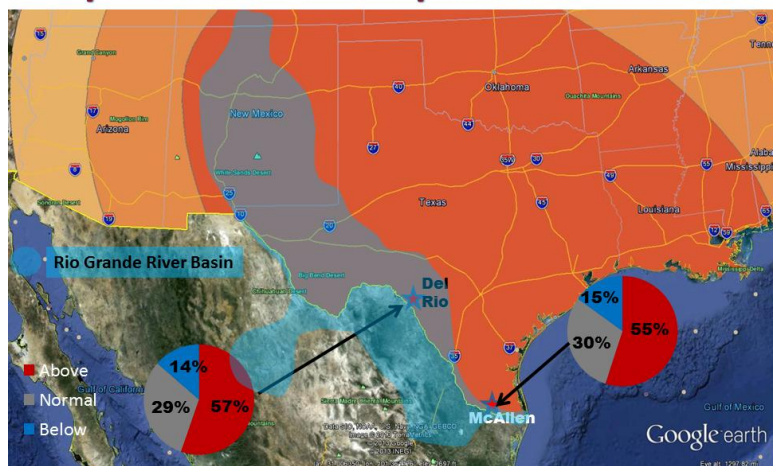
Grand Canyon
Arizona
New Mexico
Oklahoma
Arkansas
Texas
Louisiana
Tenn
Alaba
Mississippi
Rio Grande River Basin
Del Rio
McAllen
Above
Normal
Below
14%
29%
57%
15%
30%
55%
Gulf of California
Gulf of Mexico
Google earth